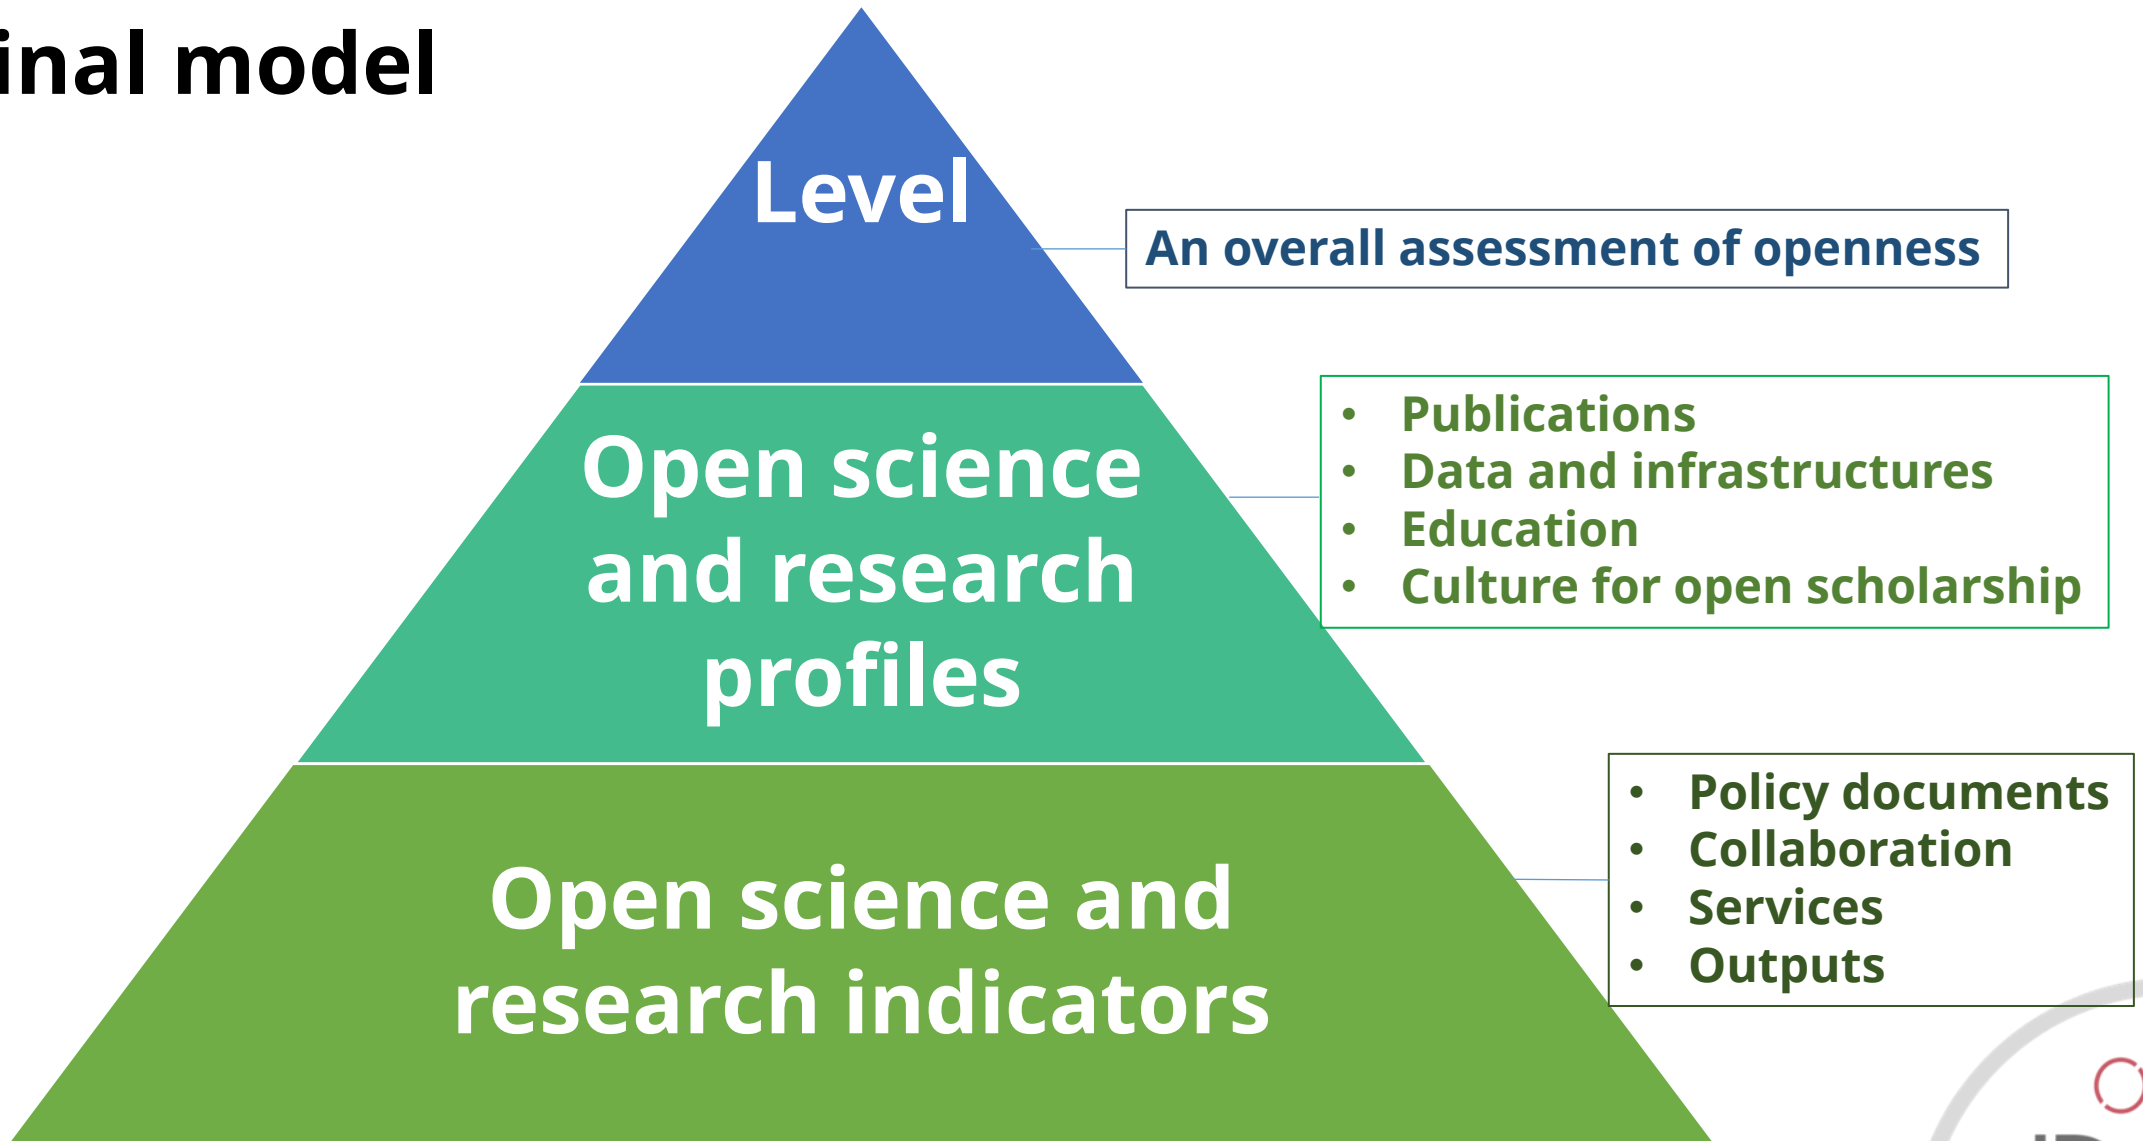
inal model

Level

An overall assessment of openness

Open science and research profiles

- Publications
- Data and infrastructures
- Education
- Culture for open scholarship

Open science and research indicators

- Policy documents
- Collaboration
- Services
- Outputs